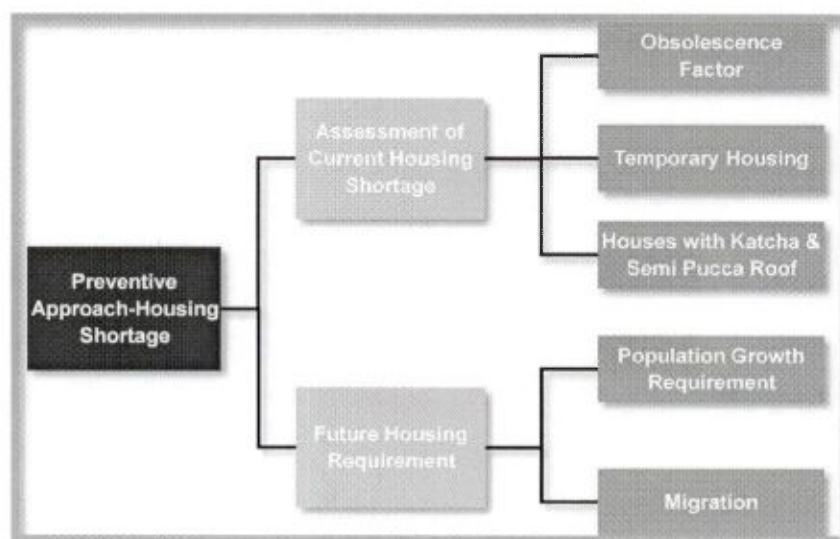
Preventive Approach-Housing Shortage

Assessment of Current Housing Shortage

Obsolescence Factor

Temporary Housing

Houses with Katcha & Semi Pucca Roof

Future Housing Requirement

Population Growth Requirement

Migration